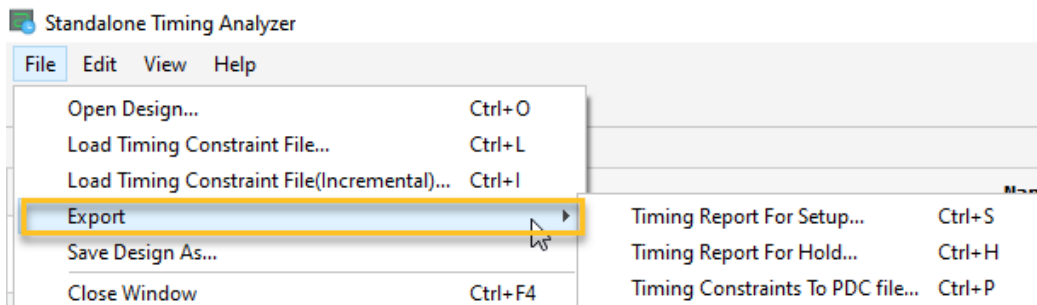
Standalone Timing Analyzer

File Edit View Help

Open Design... Ctrl+O
Load Timing Constraint File... Ctrl+L
Load Timing Constraint File(Incremental)... Ctrl+I
Export
Save Design As...
Close Window Ctrl+F4

Timing Report For Setup... Ctrl+S
Timing Report For Hold... Ctrl+H
Timing Constraints To PDC file... Ctrl+P

Nam